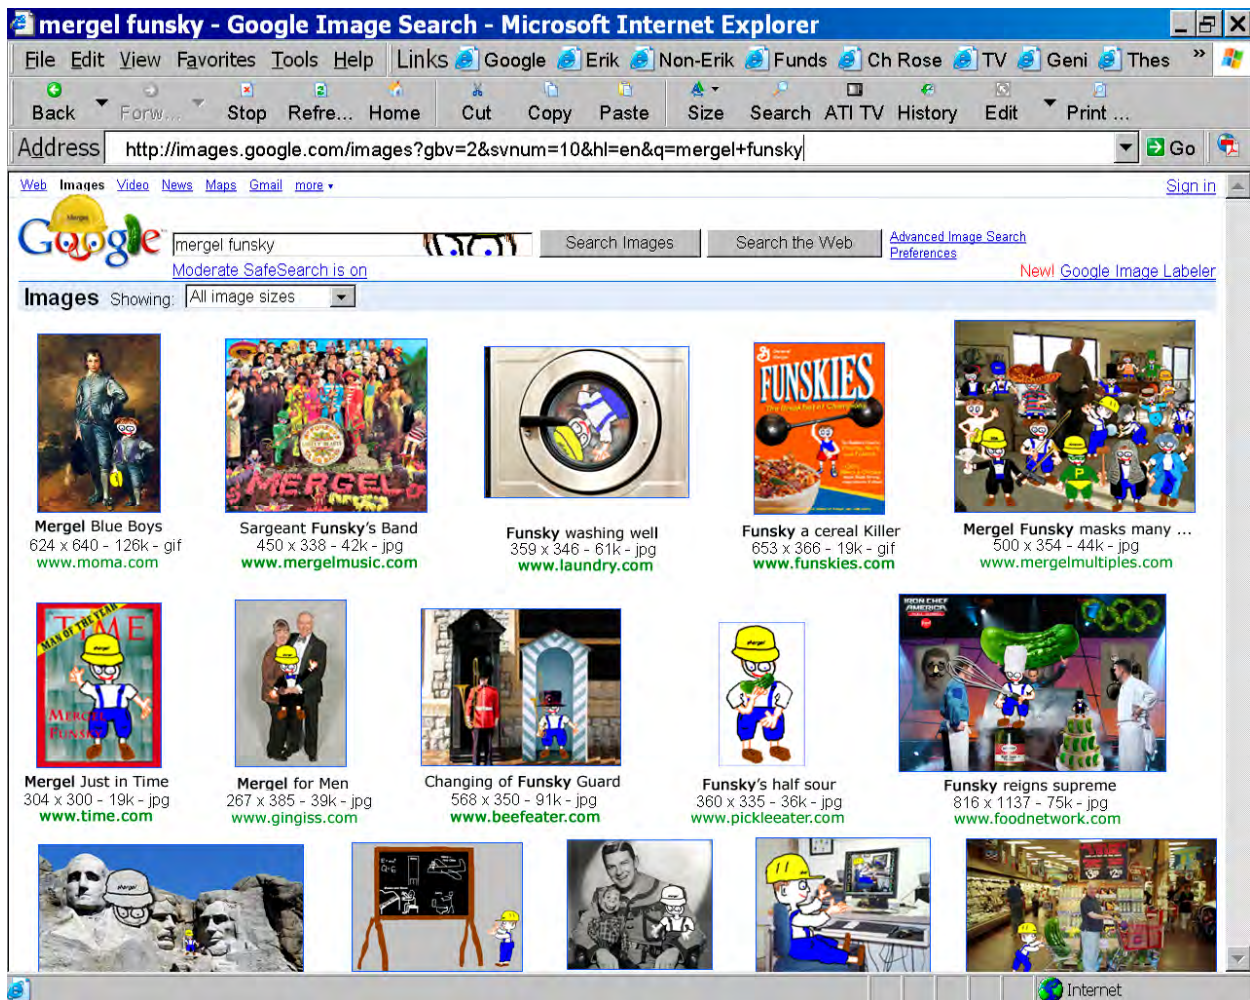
mergel funsky - Google Image Search - Microsoft Internet Explorer

File Edit View Favorites Tools Help Links Google Erik Non-Erik Funds Ch Rose TV Geni Thes »

Back Forw... Stop Refre... Home Cut Copy Paste Size Search ATI TV History Edit Print ...

Address http://images.google.com/images?gbv=2&svnum=10&hl=en&q=mergel+funsky Go

Web Images Video News Maps Gmail more ▾ Sign in

Google mergel funsky Search Images Search the Web Advanced Image Search Preferences

Moderate SafeSearch is on New! Google Image Labeler

Images Showing: All image sizes

FUNSKIES
The Breakfast of Champions

**Mergel** Blue Boys
624 x 640 - 126k - gif
www.moma.com

Sargeant **Funsky**'s Band
450 x 338 - 42k - jpg
www.mergelmusic.com

**Funsky** washing well
359 x 346 - 61k - jpg
www.laundry.com

**Funsky** a cereal Killer
653 x 366 - 19k - gif
www.funskies.com

**Mergel Funsky** masks many ...
500 x 354 - 44k - jpg
www.mergelmultiples.com

MAN OF THE YEAR
TIME
MERGEL FUNSKY

**Mergel** Just in Time
304 x 300 - 19k - jpg
www.time.com

**Mergel** for Men
267 x 385 - 39k - jpg
www.gingiss.com

Changing of **Funsky** Guard
568 x 350 - 91k - jpg
www.beefeater.com

**Funsky**'s half sour
360 x 335 - 36k - jpg
www.pickleeater.com

IRON CHEF AMERICA

**Funsky** reigns supreme
816 x 1137 - 75k - jpg
www.foodnetwork.com

Internet